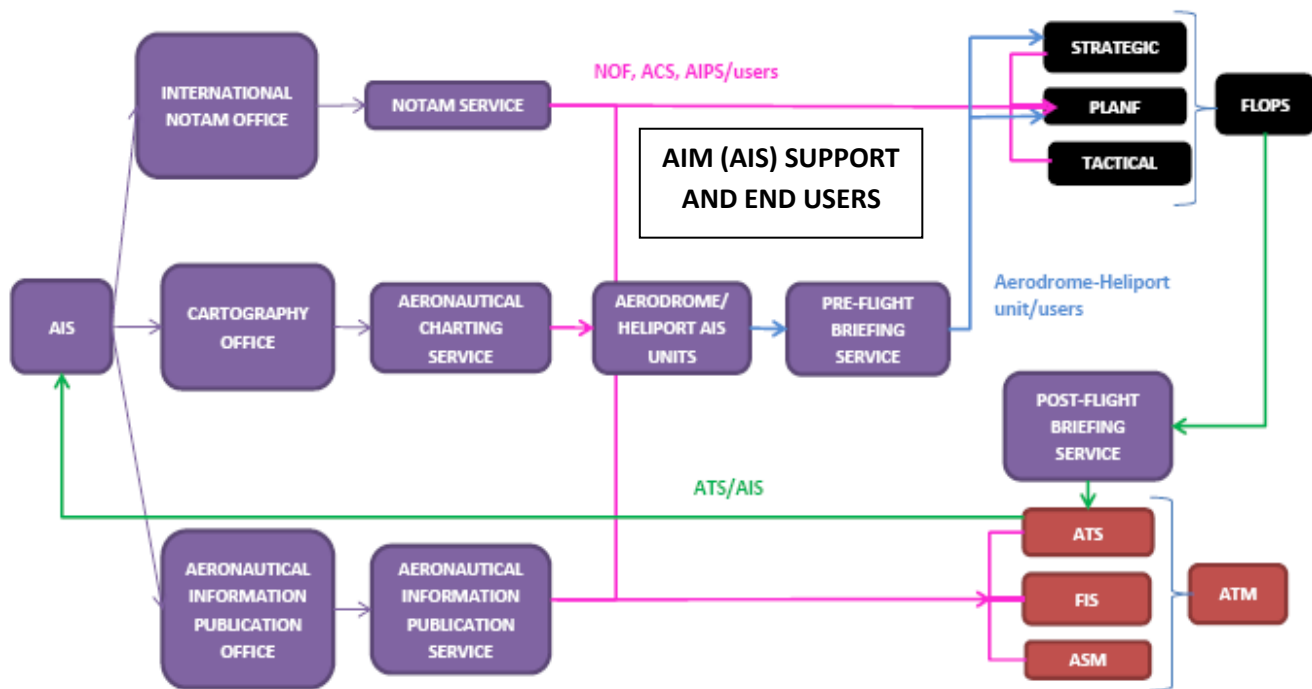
AIM (AIS) SUPPORT AND END USERS

AIS

INTERNATIONAL NOTAM OFFICE

NOTAM SERVICE

NOF, ACS, AIPS/users

STRATEGIC

PLANF

TACTICAL

FLOPS

CARTOGRAPHY OFFICE

AERONAUTICAL CHARTING SERVICE

AERODROME/ HELIPORT AIS UNITS

PRE-FLIGHT BRIEFING SERVICE

Aerodrome-Heliport unit/users

POST-FLIGHT BRIEFING SERVICE

ATS/AIS

AERONAUTICAL INFORMATION PUBLICATION OFFICE

AERONAUTICAL INFORMATION PUBLICATION SERVICE

ATS

FIS

ASM

ATM